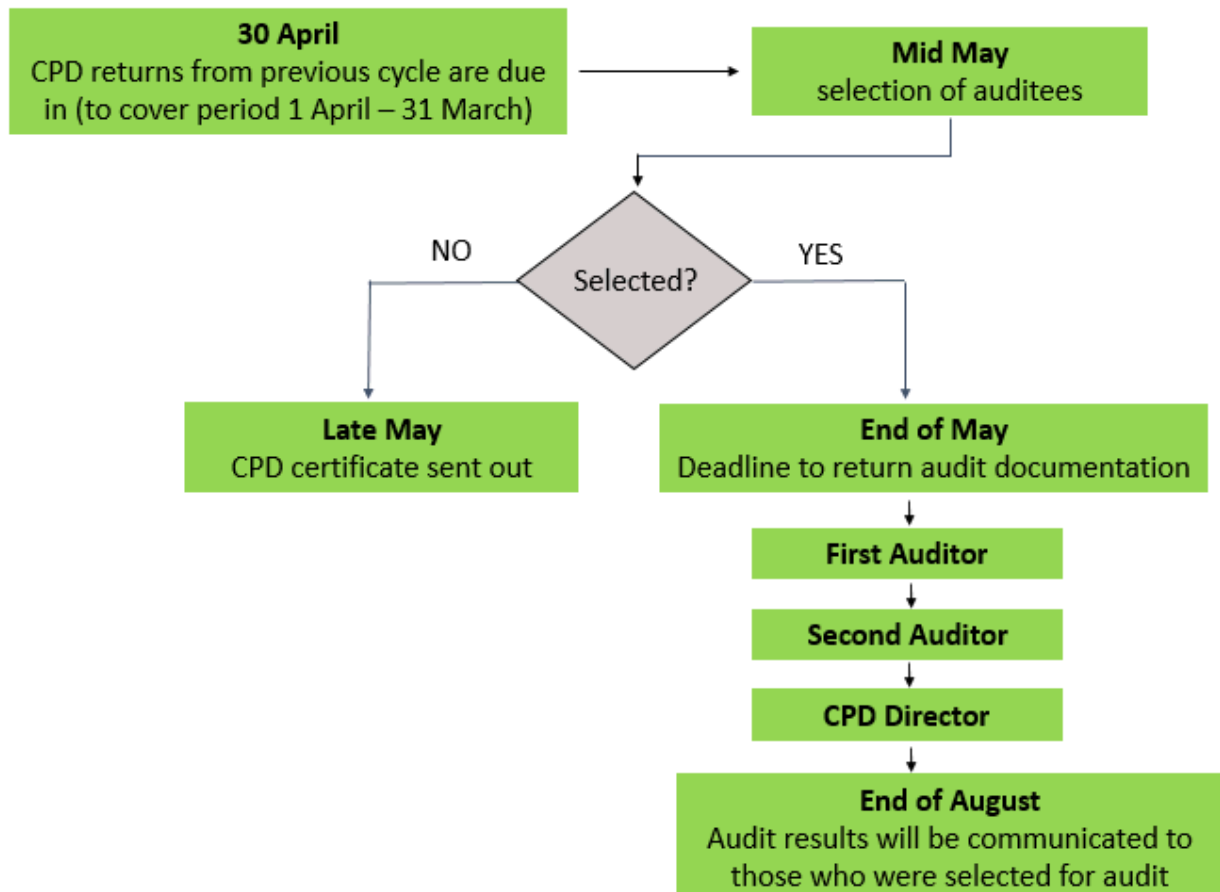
**30 April**
CPD returns from previous cycle are due in (to cover period 1 April – 31 March)

**Mid May**
selection of auditees

Selected?

NO

YES

**Late May**
CPD certificate sent out

**End of May**
Deadline to return audit documentation

**First Auditor**

**Second Auditor**

**CPD Director**

**End of August**
Audit results will be communicated to those who were selected for audit